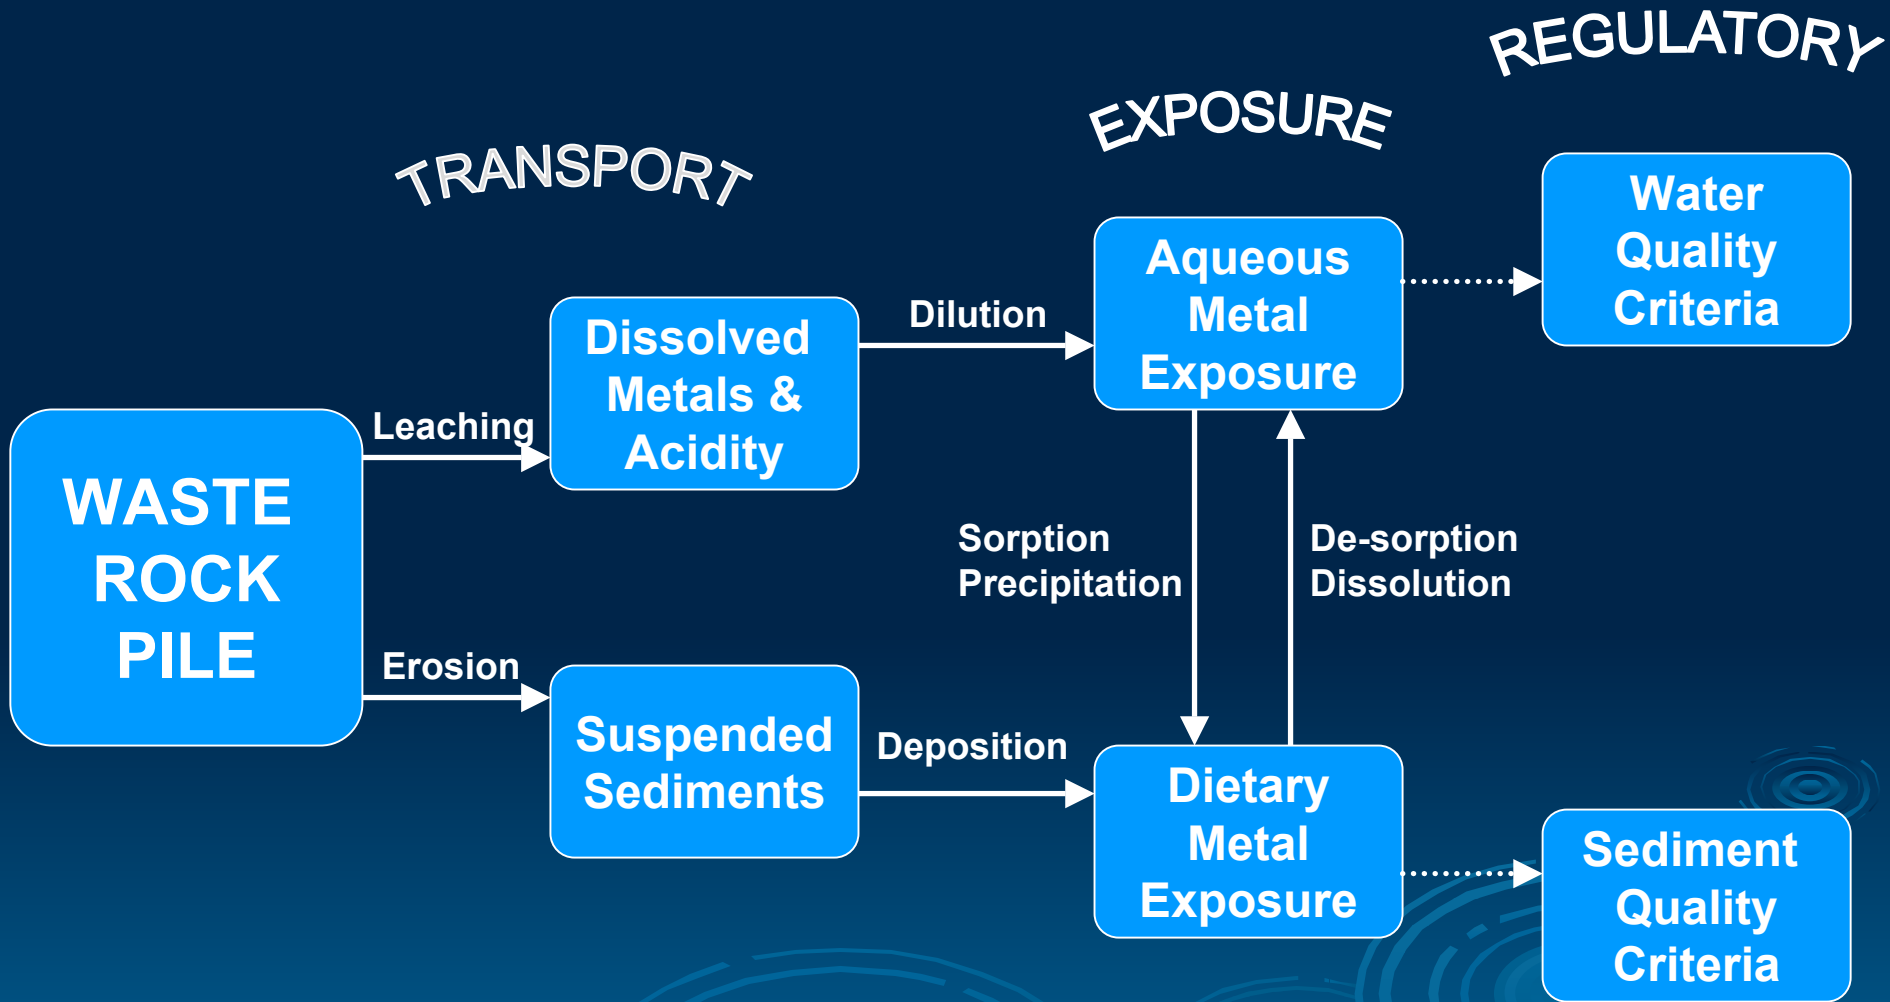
REGULATORY

EXPOSURE

TRANSPORT

Water Quality Criteria

Aqueous Metal Exposure

Dilution

Dissolved Metals & Acidity

Leaching

WASTE ROCK PILE

Sorption Precipitation

De-sorption Dissolution

Erosion

Suspended Sediments

Deposition

Dietary Metal Exposure

Sediment Quality Criteria